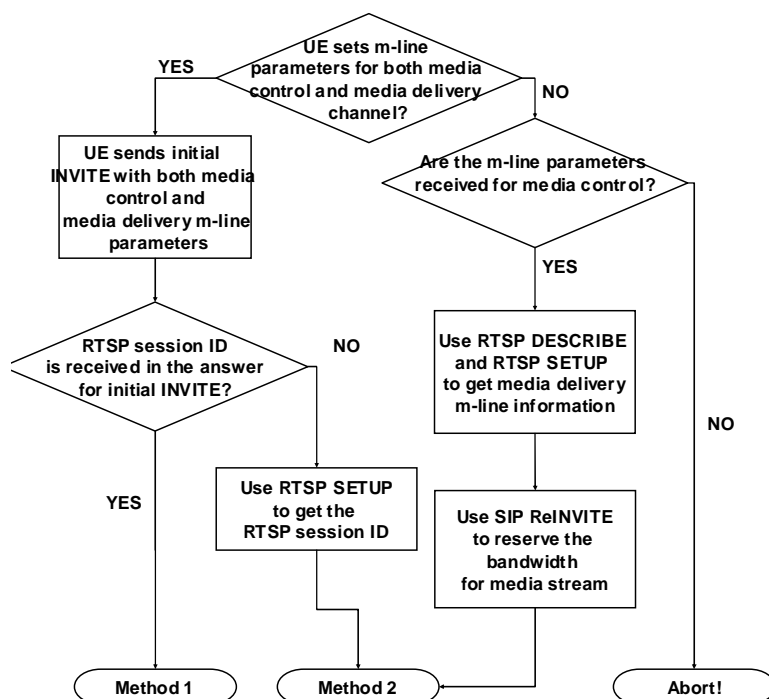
UE sets m-line parameters for both media control and media delivery channel?

YES

NO

UE sends initial INVITE with both media control and media delivery m-line parameters

Are the m-line parameters received for media control?

YES

RTSP session ID is received in the answer for initial INVITE?

NO

Use RTSP DESCRIBE and RTSP SETUP to get media delivery m-line information

NO

YES

Use RTSP SETUP to get the RTSP session ID

Use SIP ReINVITE to reserve the bandwidth for media stream

Method 1

Method 2

Abort!